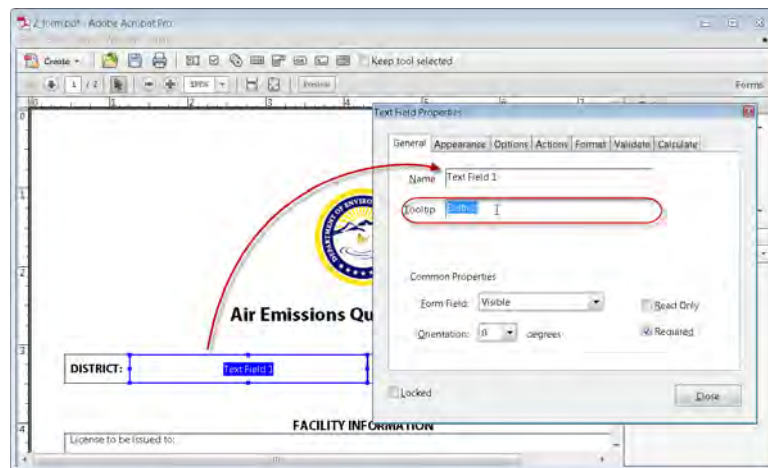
2_form.pdf - Adobe Acrobat Pro

Create

Keep tool selected

1 / 2

Preview

Forms

Text Field Properties

General | Appearance | Options | Actions | Format | Validate | Calculate

Name Text Field 1

Tooltip District

Common Properties

Form Field: Visible

Read Only

Orientation: 0 degrees

Required

Locked

Close

Air Emissions Qu

DISTRICT:

Text Field 1

FACILITY INFORMATION

License to be issued to: